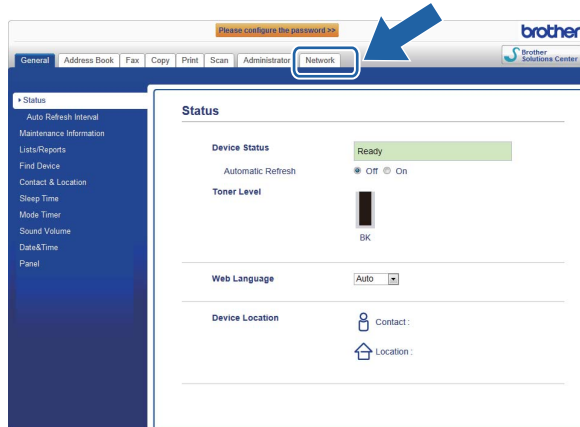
Please configure the password >>

brother

General | Address Book | Fax | Copy | Print | Scan | Administrator | Network

Brother Solutions Center

▸ Status
Auto Refresh Interval
Maintenance Information
Lists/Reports
Find Device
Contact & Location
Sleep Time
Mode Timer
Sound Volume
Date&Time
Panel

Status

Device Status
Ready
Automatic Refresh
Off On
Toner Level
BK

Web Language
Auto

Device Location
Contact :
Location :